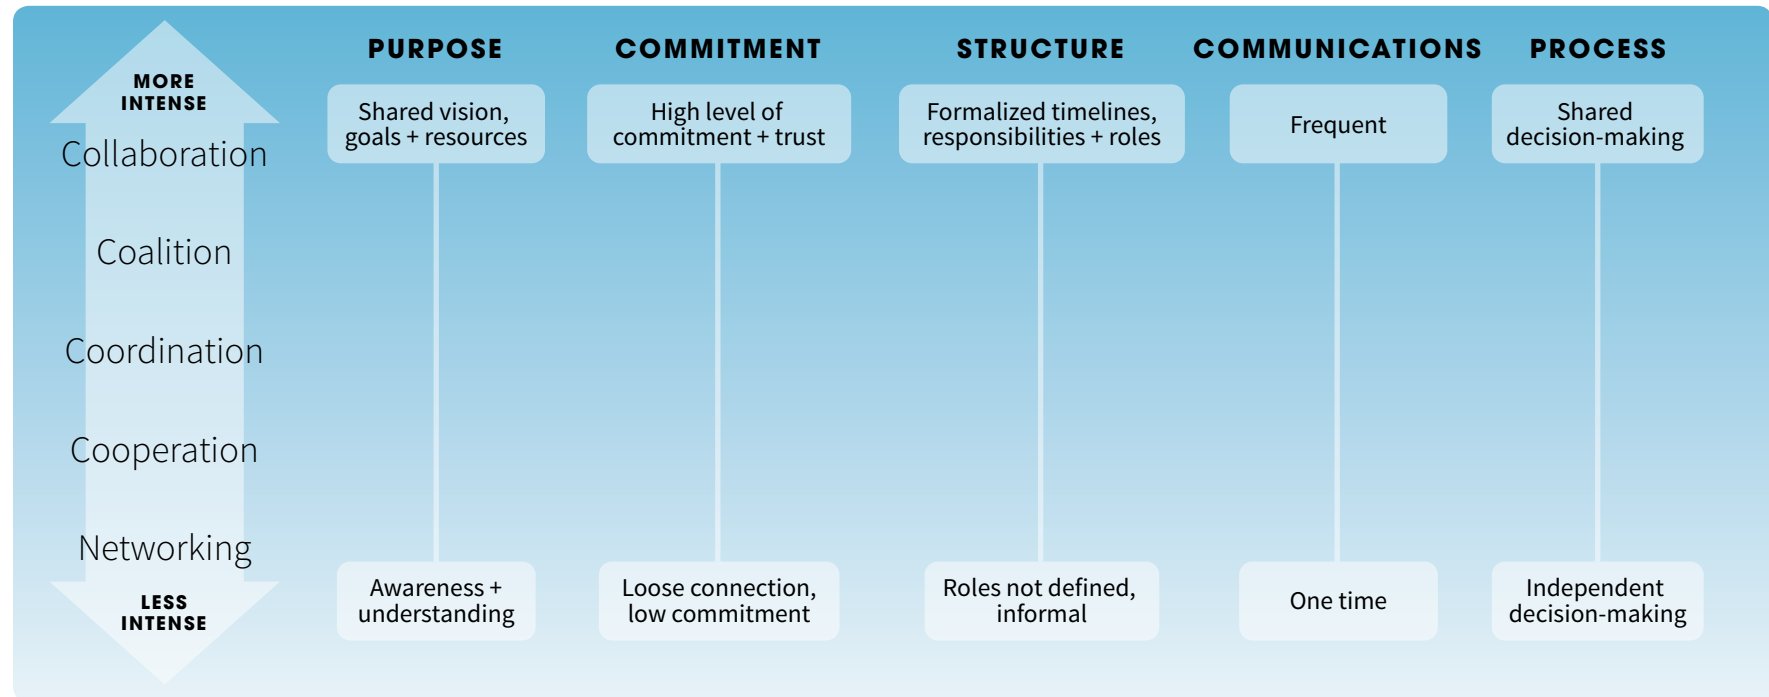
MORE INTENSE

Collaboration

Coalition

Coordination

Cooperation

Networking

LESS INTENSE

| PURPOSE | COMMITMENT | STRUCTURE | COMMUNICATIONS | PROCESS |
|---|---|---|---|---|
| Shared vision, goals + resources | High level of commitment + trust | Formalized timelines, responsibilities + roles | Frequent | Shared decision-making |
| Awareness + understanding | Loose connection, low commitment | Roles not defined, informal | One time | Independent decision-making |